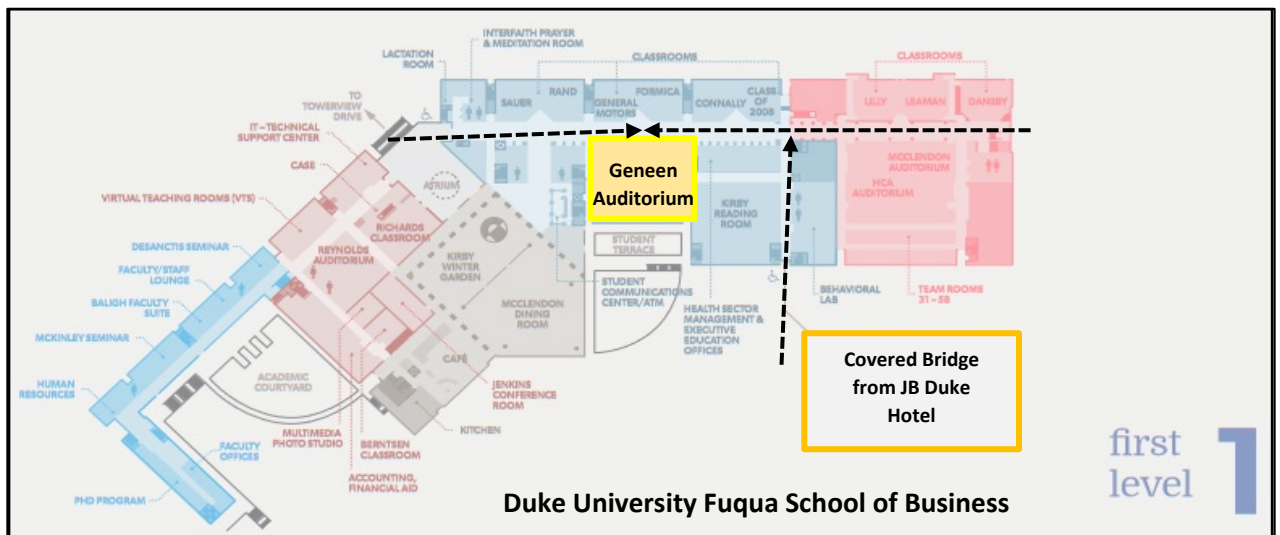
INTERFAITH PRAYER & MEDITATION ROOM

LACTATION ROOM

CLASSROOMS

SAUER

RAND

FORMICA

GENERAL MOTORS

CONNALLY

CLASS OF 2008

CLASSROOMS

LILLY

LEAMAN

DANSBY

TO TOWERVIEW DRIVE

IT – TECHNICAL SUPPORT CENTER

CASE

Geneen Auditorium

ATRIUM

VIRTUAL TEACHING ROOMS (VTS)

RICHARDS CLASSROOM

REYNOLDS AUDITORIUM

KIRBY WINTER GARDEN

STUDENT TERRACE

KIRBY READING ROOM

MCCLENDON AUDITORIUM

HCA AUDITORIUM

DESANCTIS SEMINAR

FACULTY/STAFF LOUNGE

BALIGH FACULTY SUITE

MCKINLEY SEMINAR

HUMAN RESOURCES

MCCLENDON DINING ROOM

STUDENT COMMUNICATIONS CENTER/ATM

HEALTH SECTOR MANAGEMENT & EXECUTIVE EDUCATION OFFICES

BEHAVIORAL LAB

TEAM ROOMS 31 – 58

ACADEMIC COURTYARD

CAFÉ

JENKINS CONFERENCE ROOM

Covered Bridge from JB Duke Hotel

KITCHEN

MULTIMEDIA PHOTO STUDIO

BERNTSEN CLASSROOM

FACULTY OFFICES

ACCOUNTING, FINANCIAL AID

PHD PROGRAM

Duke University Fuqua School of Business

first level 1